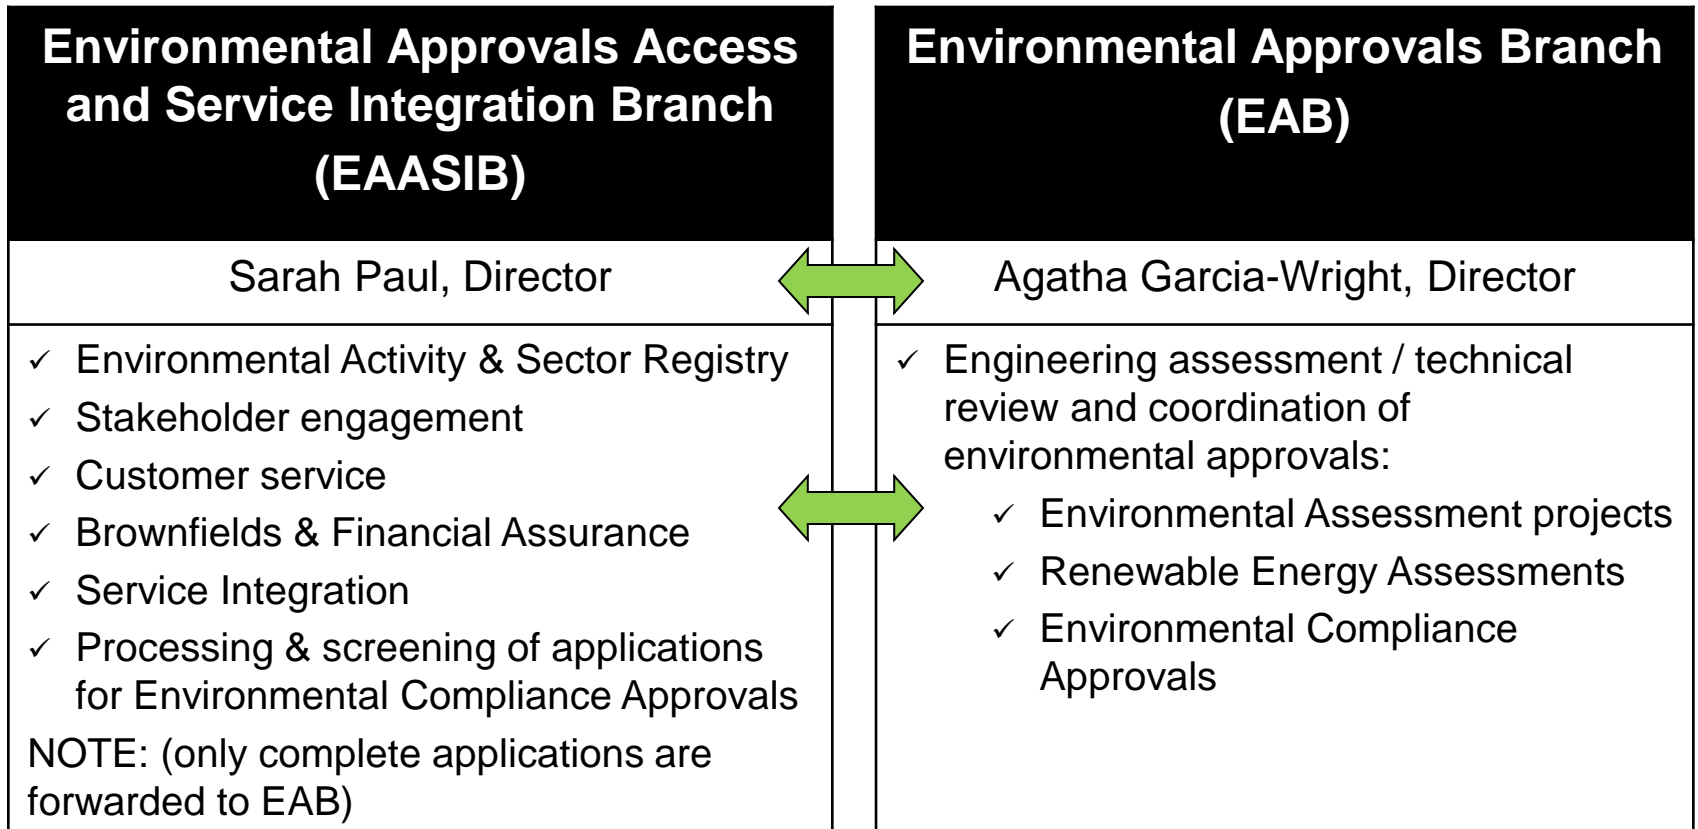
Environmental Approvals Access and Service Integration Branch (EAASIB)

Sarah Paul, Director

✓ Environmental Activity & Sector Registry
✓ Stakeholder engagement
✓ Customer service
✓ Brownfields & Financial Assurance
✓ Service Integration
✓ Processing & screening of applications for Environmental Compliance Approvals

NOTE: (only complete applications are forwarded to EAB)

Environmental Approvals Branch (EAB)

Agatha Garcia-Wright, Director

✓ Engineering assessment / technical review and coordination of environmental approvals:
✓ Environmental Assessment projects
✓ Renewable Energy Assessments
✓ Environmental Compliance Approvals